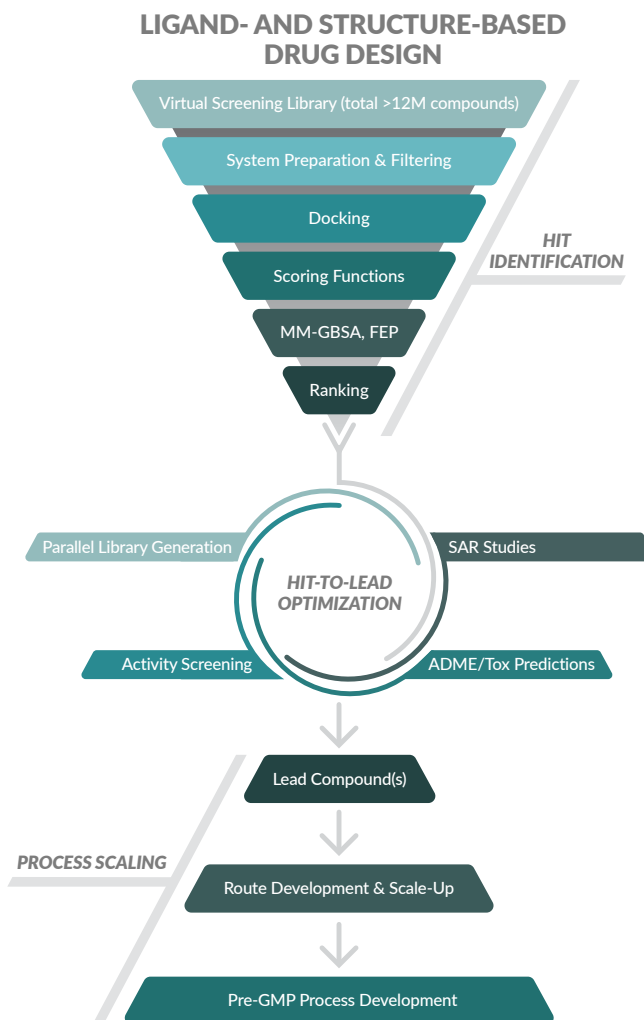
LIGAND- AND STRUCTURE-BASED DRUG DESIGN

Virtual Screening Library (total >12M compounds)

System Preparation & Filtering

Docking

Scoring Functions

MM-GBSA, FEP

Ranking

HIT IDENTIFICATION

Parallel Library Generation

SAR Studies

HIT-TO-LEAD OPTIMIZATION

Activity Screening

ADME/Tox Predictions

Lead Compound(s)

PROCESS SCALING

Route Development & Scale-Up

Pre-GMP Process Development